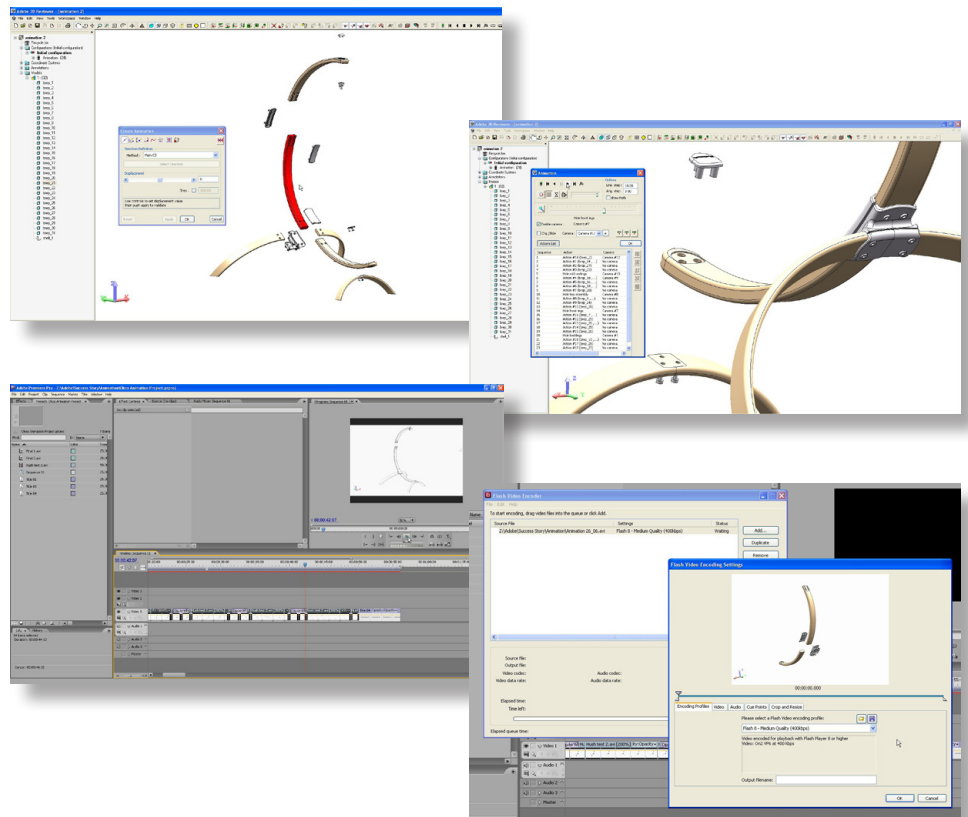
Flash Video Encoder

To start encoding, drag video files into the queue or click Add.

| Source File | Settings | Status |
|---|---|---|
| Z:\Adobe\Success Story\Animation\Animation 26_06.avi | Flash 8 - Medium Quality (400kbps) | Waiting |

Add...
Duplicate
Remove

Source file:
Output file:
Video codec:
Video data rate:
Audio codec:
Audio data rate:
Elapsed time:
Time left:
Elapsed queue time:

Flash Video Encoding Settings

00:00:00.000

Encoding Profiles | Video | Audio | Cue Points | Crop and Resize

Please select a Flash Video encoding profile:
Flash 8 - Medium Quality (400kbps)

Video encoded for playback with Flash Player 8 or higher
Video: On2 VP6 at 400 kbps

Output filename:

OK
Cancel

Video 1
Audio 1
Audio 2
Audio 3
Master